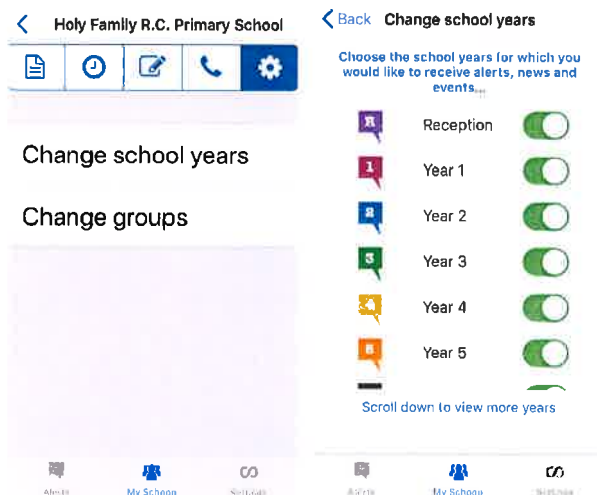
Holy Family R.C. Primary School

Change school years

Change groups

Alerts
My School
Settings

Back
Change school years

Choose the school years for which you would like to receive alerts, news and events...

R
Reception

1
Year 1

2
Year 2

3
Year 3

4
Year 4

5
Year 5

Scroll down to view more years

Alerts
My School
Settings